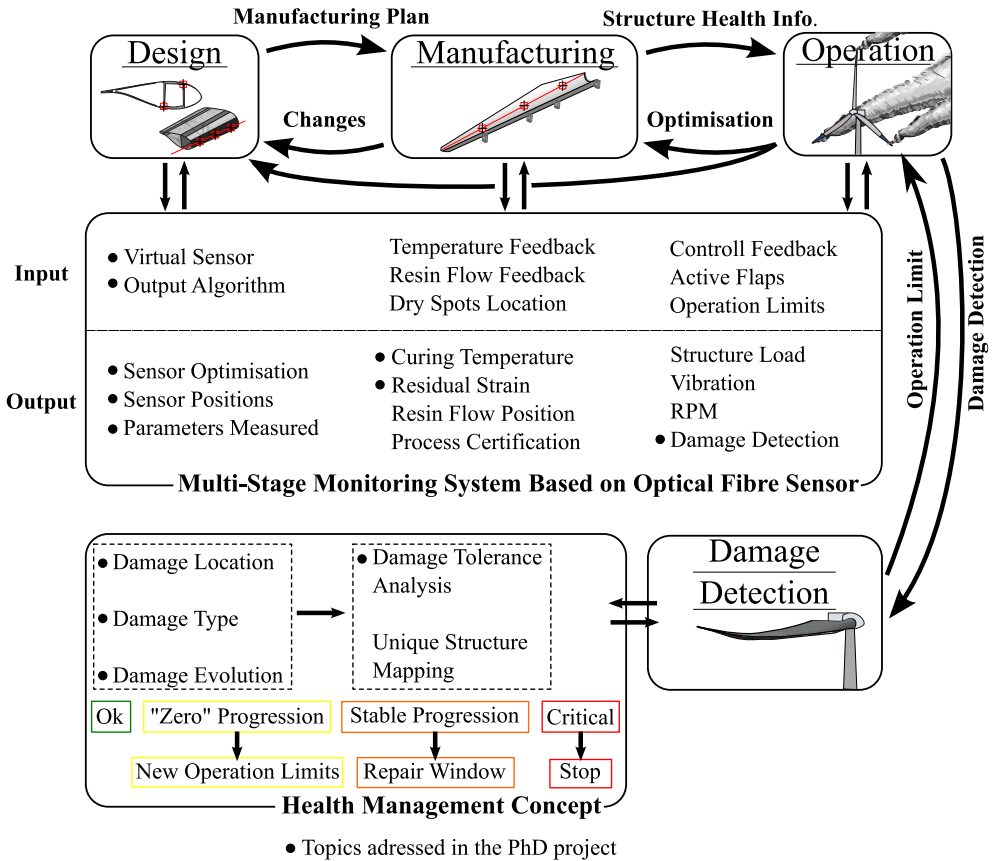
Manufacturing Plan

Structure Health Info.

Design

Manufacturing

Operation

Changes

Optimisation

Input

• Virtual Sensor
• Output Algorithm

Temperature Feedback
Resin Flow Feedback
Dry Spots Location

Controll Feedback
Active Flaps
Operation Limits

Output

• Sensor Optimisation
• Sensor Positions
• Parameters Measured

• Curing Temperature
• Residual Strain
Resin Flow Position
Process Certification

Structure Load
Vibration
RPM
• Damage Detection

Multi-Stage Monitoring System Based on Optical Fibre Sensor

Operation Limit

Damage Detection

• Damage Location

• Damage Type

• Damage Evolution

• Damage Tolerance Analysis

Unique Structure Mapping

Damage Detection

Ok

"Zero" Progression

Stable Progression

Critical

New Operation Limits

Repair Window

Stop

Health Management Concept

• Topics adressed in the PhD project